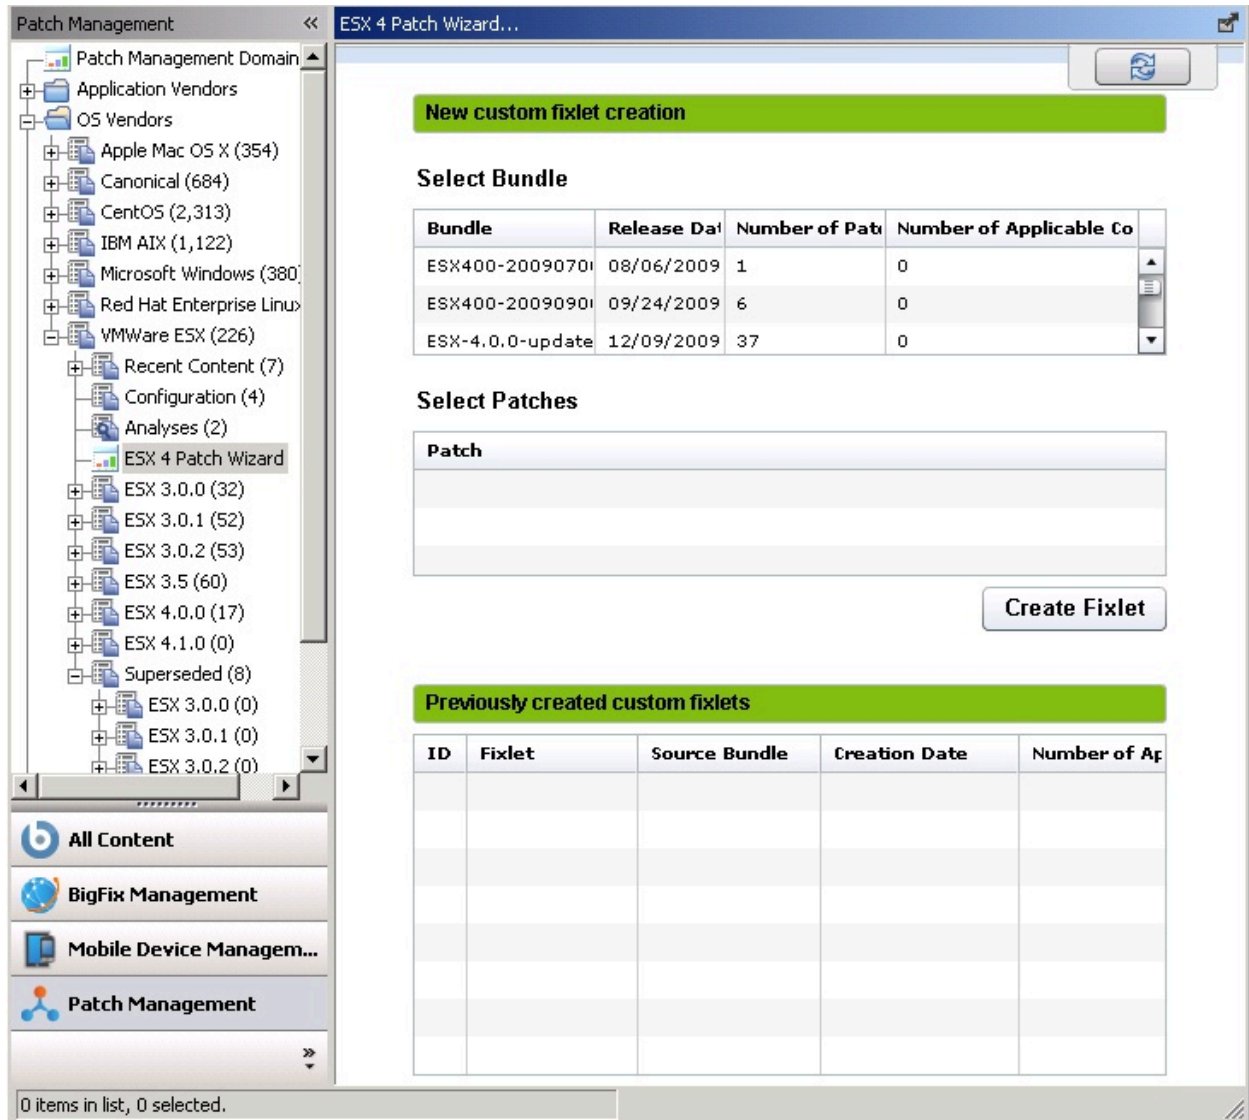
Patch Management «

Patch Management Domain
Application Vendors
OS Vendors
Apple Mac OS X (354)
Canonical (684)
CentOS (2,313)
IBM AIX (1,122)
Microsoft Windows (380
Red Hat Enterprise Linu
VMWare ESX (226)
Recent Content (7)
Configuration (4)
Analyses (2)
ESX 4 Patch Wizard
ESX 3.0.0 (32)
ESX 3.0.1 (52)
ESX 3.0.2 (53)
ESX 3.5 (60)
ESX 4.0.0 (17)
ESX 4.1.0 (0)
Superseded (8)
ESX 3.0.0 (0)
ESX 3.0.1 (0)
ESX 3.0.2 (0)

All Content
BigFix Management
Mobile Device Managem...
Patch Management

0 items in list, 0 selected.

ESX 4 Patch Wizard...

New custom fixlet creation

Select Bundle

| Bundle | Release Dat | Number of Pat | Number of Applicable Co |
|---|---|---|---|
| ESX400-2009070 | 08/06/2009 | 1 | 0 |
| ESX400-2009090 | 09/24/2009 | 6 | 0 |
| ESX-4.0.0-update | 12/09/2009 | 37 | 0 |

Select Patches

| Patch |
|---|
| |

Create Fixlet

Previously created custom fixlets

| ID | Fixlet | Source Bundle | Creation Date | Number of Ap |
|---|---|---|---|---|
| | | | | |